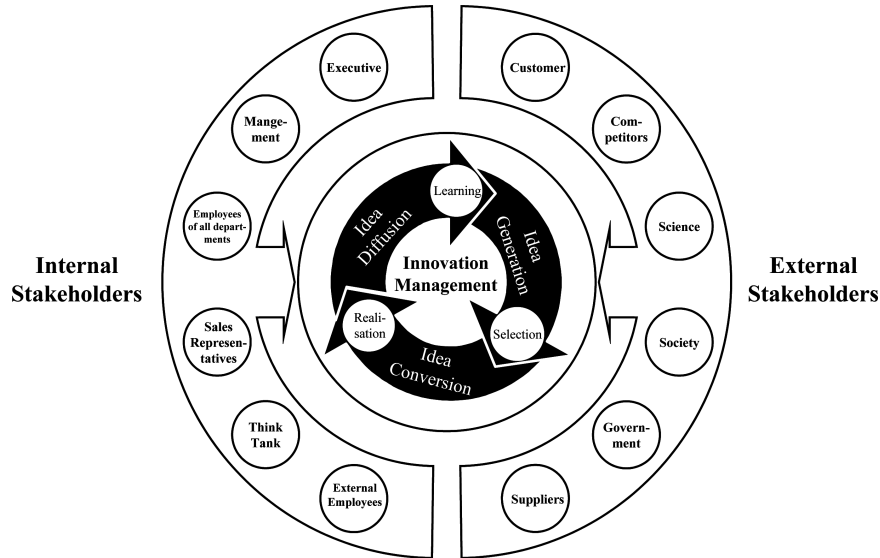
Internal Stakeholders

Executive

Mangement

Employees of all departments

Sales Representatives

Think Tank

External Employees

External Stakeholders

Customer

Competitors

Science

Society

Government

Suppliers

Learning

Idea Generation

Selection

Idea Conversion

Realisation

Idea Diffusion

Innovation Management